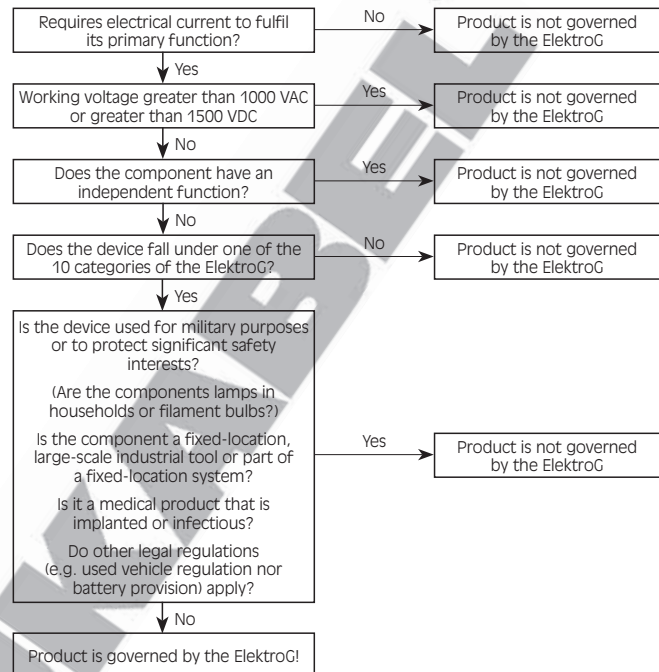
Requires electrical current to fulfil its primary function?

No

Product is not governed by the ElektroG

Yes

Working voltage greater than 1000 VAC or greater than 1500 VDC

Yes

Product is not governed by the ElektroG

No

Does the component have an independent function?

Yes

Product is not governed by the ElektroG

No

Does the device fall under one of the 10 categories of the ElektroG?

No

Product is not governed by the ElektroG

Yes

Is the device used for military purposes or to protect significant safety interests?

(Are the components lamps in households or filament bulbs?)

Is the component a fixed-location, large-scale industrial tool or part of a fixed-location system?

Is it a medical product that is implanted or infectious?

Do other legal regulations (e.g. used vehicle regulation nor battery provision) apply?

Yes

Product is not governed by the ElektroG

No

Product is governed by the ElektroG!

KABEL